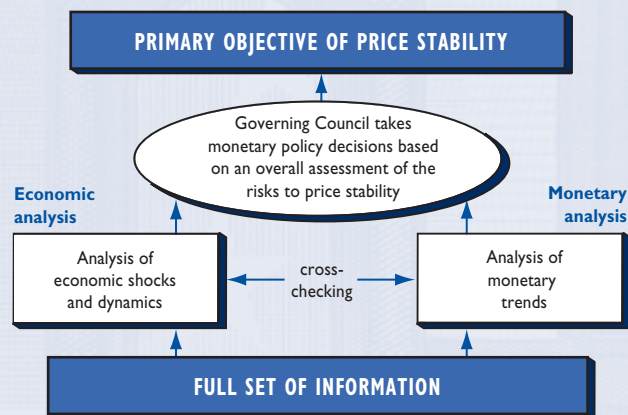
PRIMARY OBJECTIVE OF PRICE STABILITY

Governing Council takes monetary policy decisions based on an overall assessment of the risks to price stability

Economic analysis

Monetary analysis

Analysis of economic shocks and dynamics

cross-checking

Analysis of monetary trends

FULL SET OF INFORMATION